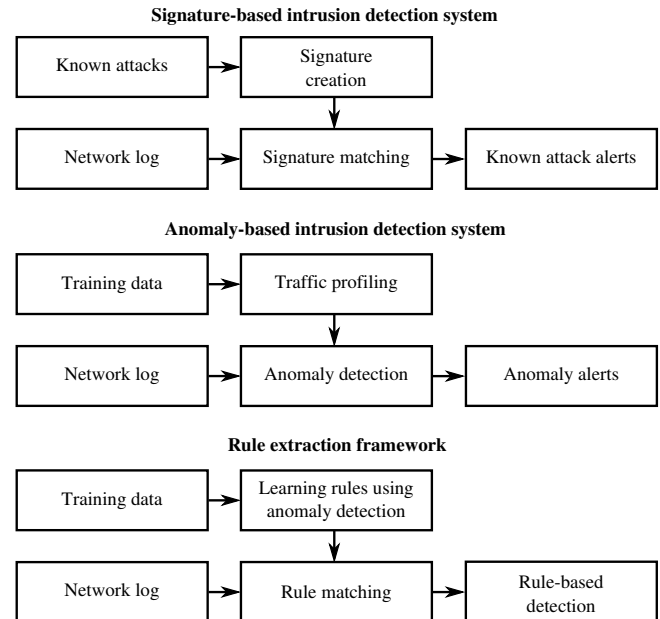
Signature-based intrusion detection system

Known attacks

Signature creation

Network log

Signature matching

Known attack alerts

Anomaly-based intrusion detection system

Training data

Traffic profiling

Network log

Anomaly detection

Anomaly alerts

Rule extraction framework

Training data

Learning rules using anomaly detection

Network log

Rule matching

Rule-based detection